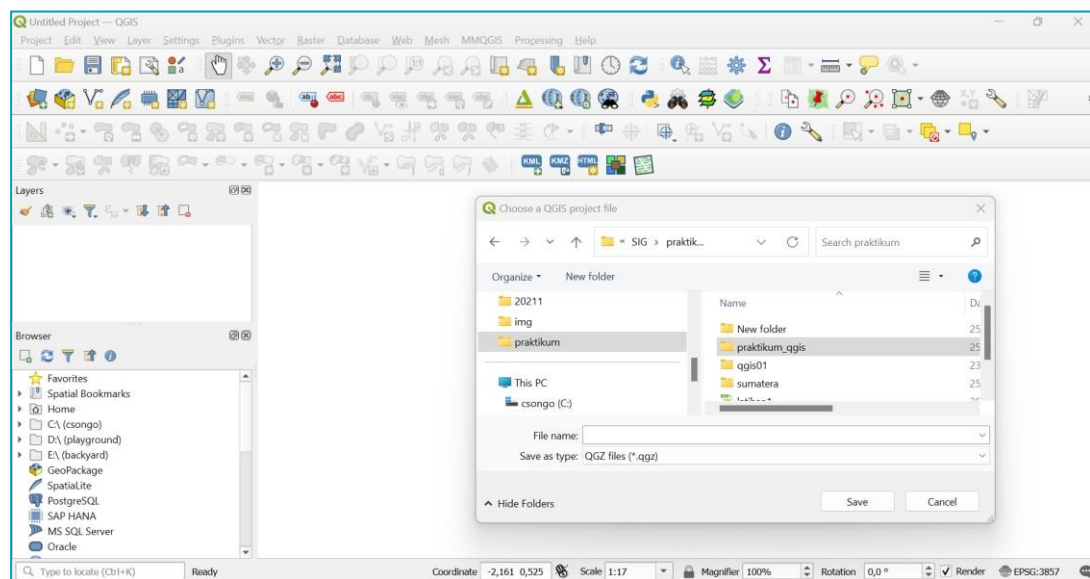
Untitled Project — QGIS

Project Edit View Layer Settings Plugins Vector Raster Database Web Mesh MMQGIS Processing Help

KML KMZ HTML

Layers

Browser

Favorites
Spatial Bookmarks
Home
C:\ (csongo)
D:\ (playground)
E:\ (backyard)
GeoPackage
SpatiaLite
PostgreSQL
SAP HANA
MS SQL Server
Oracle

Choose a QGIS project file

« SIG › praktik...

Search praktikum

Organize New folder

20211
img
praktikum
This PC
csongo (C:)

Name
New folder
praktikum_qgis
qgis01
sumatera
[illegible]

Da
25
25
23
25

File name:
Save as type: QGZ files (*.qgz)

Hide Folders

Save Cancel

Type to locate (Ctrl+K) Ready Coordinate -2,161 0,525 Scale 1:17 Magnifier 100% Rotation 0,0 ° Render EPSG:3857